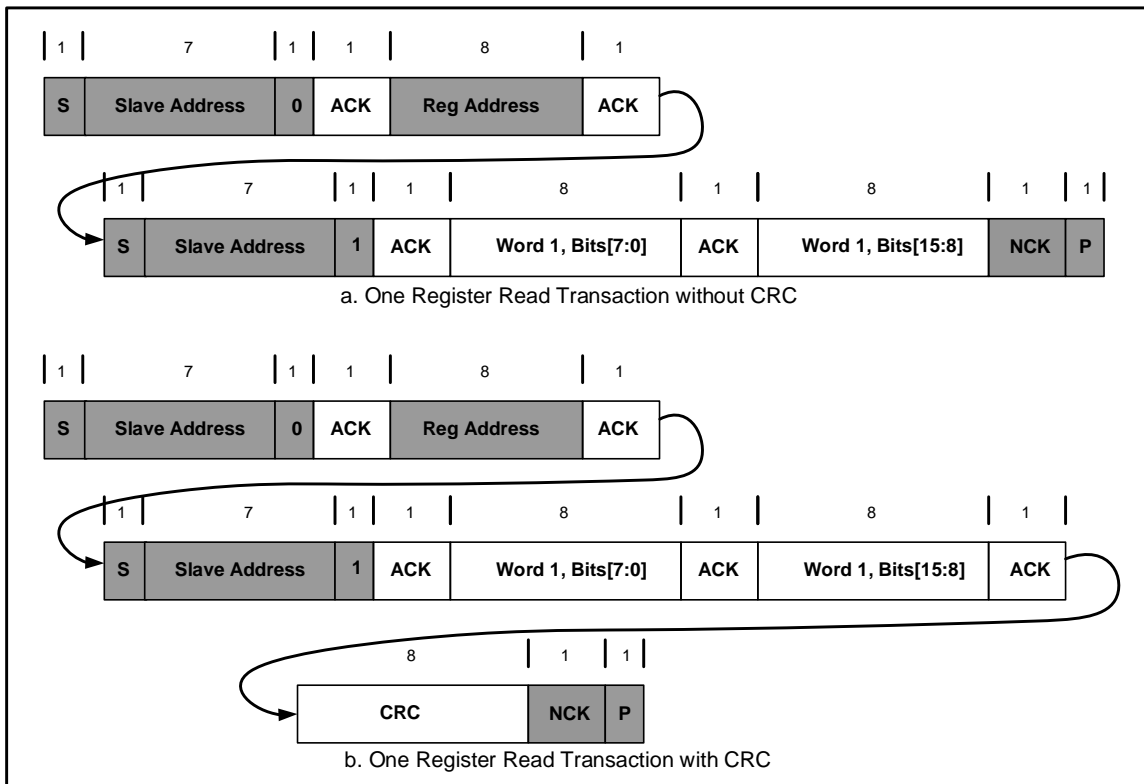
1 7 1 1 8 1

| S | Slave Address | 0 | ACK | Reg Address | ACK |
|---|---|---|---|---|---|

1 7 1 1 8 1 8 1 1

| S | Slave Address | 1 | ACK | Word 1, Bits[7:0] | ACK | Word 1, Bits[15:8] | NCK | P |
|---|---|---|---|---|---|---|---|---|

a. One Register Read Transaction without CRC

1 7 1 1 8 1

| S | Slave Address | 0 | ACK | Reg Address | ACK |
|---|---|---|---|---|---|

1 7 1 1 8 1 8 1

| S | Slave Address | 1 | ACK | Word 1, Bits[7:0] | ACK | Word 1, Bits[15:8] | ACK |
|---|---|---|---|---|---|---|---|

8 1 1

| CRC | NCK | P |
|---|---|---|

b. One Register Read Transaction with CRC